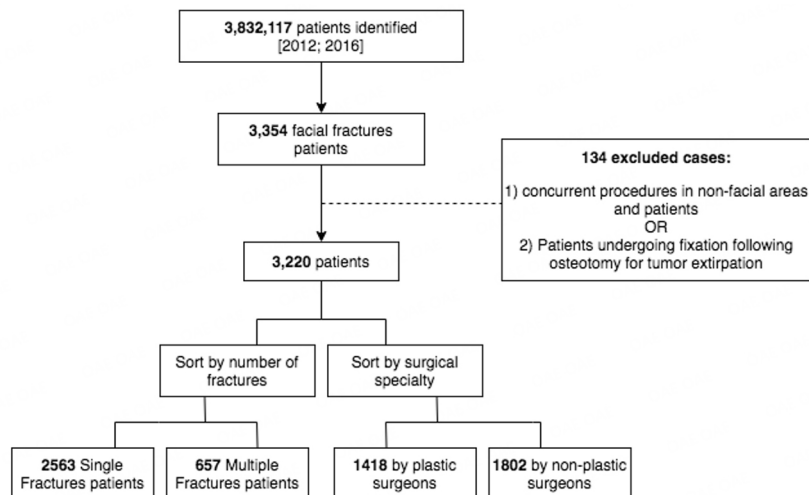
**3,832,117** patients identified
[2012; 2016]

**3,354** facial fractures patients

**134 excluded cases:**

1) concurrent procedures in non-facial areas and patients
OR
2) Patients undergoing fixation following osteotomy for tumor extirpation

**3,220** patients

Sort by number of fractures

Sort by surgical specialty

**2563** Single Fractures patients

**657** Multiple Fractures patients

**1418** by plastic surgeons

**1802** by non-plastic surgeons